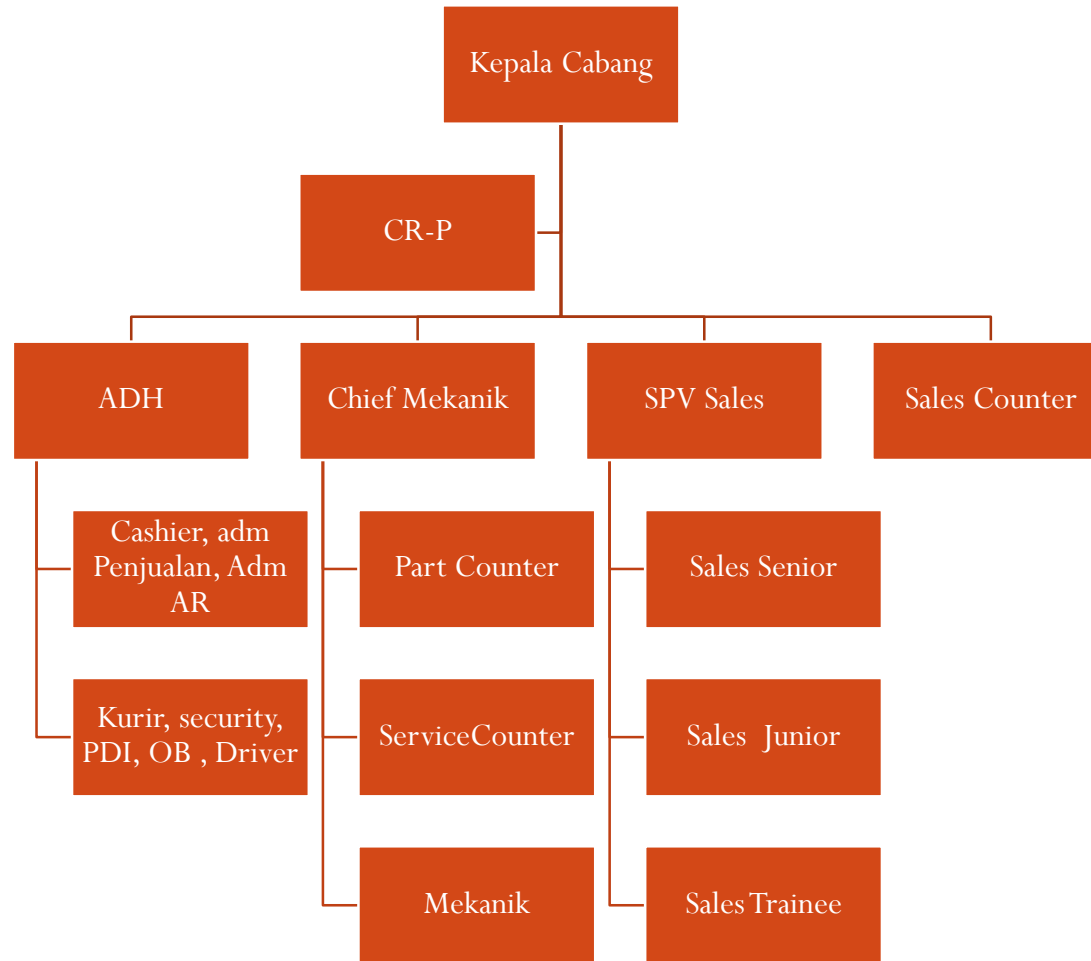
Kepala Cabang

CR-P

ADH

Chief Mekanik

SPV Sales

Sales Counter

Cashier, adm Penjualan, Adm AR

Kurir, security, PDI, OB , Driver

Part Counter

ServiceCounter

Mekanik

Sales Senior

Sales Junior

Sales Trainee